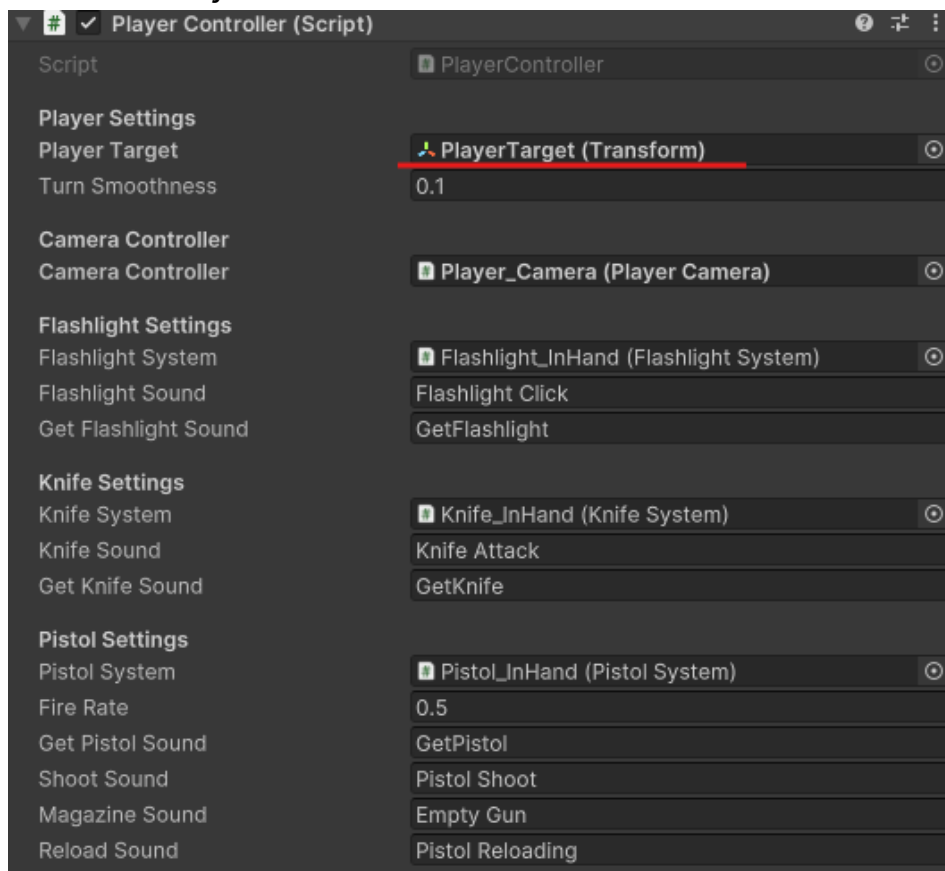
Player Controller (Script)

| | |
|---|---|
| Script | PlayerController |
| **Player Settings** | |
| Player Target | PlayerTarget (Transform) |
| Turn Smoothness | 0.1 |
| **Camera Controller** | |
| Camera Controller | Player_Camera (Player Camera) |
| **Flashlight Settings** | |
| Flashlight System | Flashlight_InHand (Flashlight System) |
| Flashlight Sound | Flashlight Click |
| Get Flashlight Sound | GetFlashlight |
| **Knife Settings** | |
| Knife System | Knife_InHand (Knife System) |
| Knife Sound | Knife Attack |
| Get Knife Sound | GetKnife |
| **Pistol Settings** | |
| Pistol System | Pistol_InHand (Pistol System) |
| Fire Rate | 0.5 |
| Get Pistol Sound | GetPistol |
| Shoot Sound | Pistol Shoot |
| Magazine Sound | Empty Gun |
| Reload Sound | Pistol Reloading |